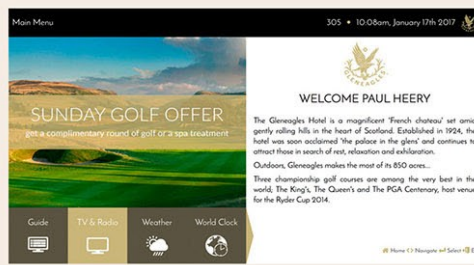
Main Menu

305 • 10:08am, January 17th 2017

SUNDAY GOLF OFFER

get a complimentary round of golf or a spa treatment

Guide

TV & Radio

Weather

World Clock

GLENEAGLES

WELCOME PAUL HEERY

The Gleneagles Hotel is a magnificent 'French chateau' set amid gently rolling hills in the heart of Scotland. Established in 1924, the hotel was soon acclaimed 'the palace in the glens' and continues to attract those in search of rest, relaxation and exhilaration.

Outdoors, Gleneagles makes the most of its 850 acres...

Three championship golf courses are among the very best in the world; The King's, The Queen's and The PGA Centenary, host venue for the Ryder Cup 2014.

Home Navigate Select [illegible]